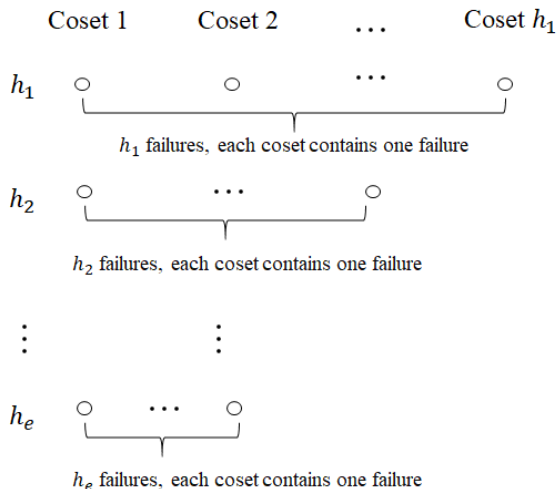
Coset 1 Coset 2 $\cdots$ Coset $h_1$

$h_1$ $\cdots$

$h_1$ failures, each coset contains one failure

$h_2$ $\cdots$

$h_2$ failures, each coset contains one failure

$\vdots$ $\vdots$

$h_e$ $\cdots$

$h_e$ failures, each coset contains one failure